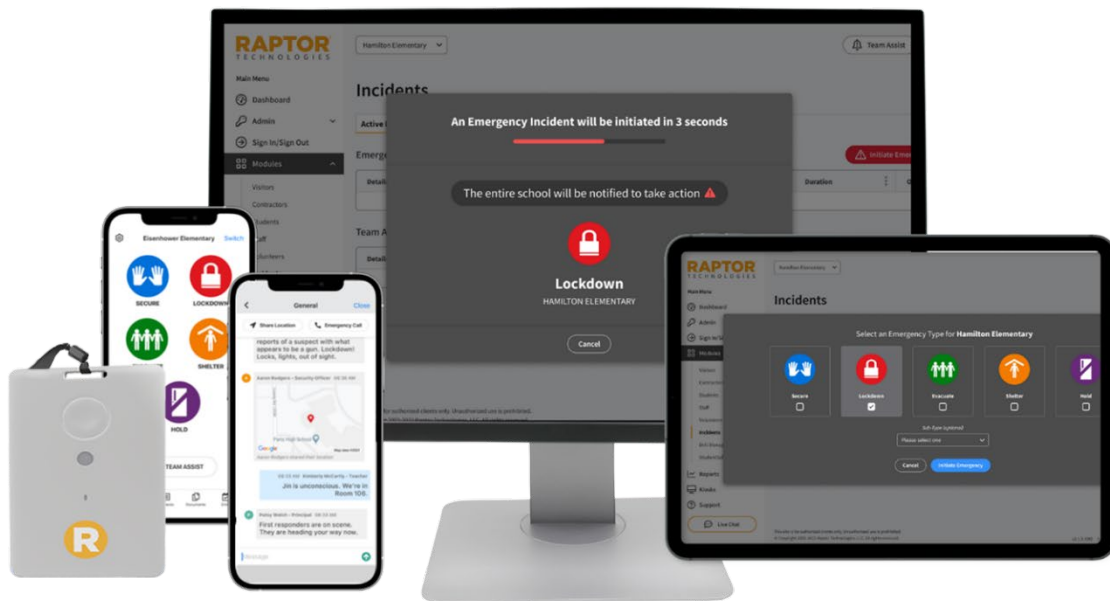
RAPTOR
TECHNOLOGIES

Hamilton Elementary

Team Assist

Main Menu
Dashboard
Admin
Sign In/Sign Out
Modules
Visitors
Contractors
Students
Staff
Volunteers

Incidents

Active

Emerge

Initiate Emer

Detail

Duration

Team A

An Emergency Incident will be initiated in 3 seconds

The entire school will be notified to take action

Lockdown
HAMILTON ELEMENTARY

Cancel

Eisenhower Elementary
Switch

SECURE
LOCKDOWN
SHELTER
HOLD

TEAM ASSIST

General
Close

Share Location
Emergency Call

reports of a suspect with what appears to be a gun. Lockdown! Locks, lights, out of sight.

Aaron Rodgers - Security Officer

Jin is unconscious. We're in Room 108.

First responders are on scene. They are heading your way now.

Message

R

RAPTOR
TECHNOLOGIES

Hamilton Elementary

Main Menu
Dashboard
Admin
Modules
Visitors
Contractors
Students
Staff
Volunteers
Incidents
Reports
Kiosks
Support

Live Chat

Incidents

Select an Emergency Type for Hamilton Elementary

Secure
Lockdown
Evacuate
Shelter
Hold

Please select one

Cancel
Initiate Emergency